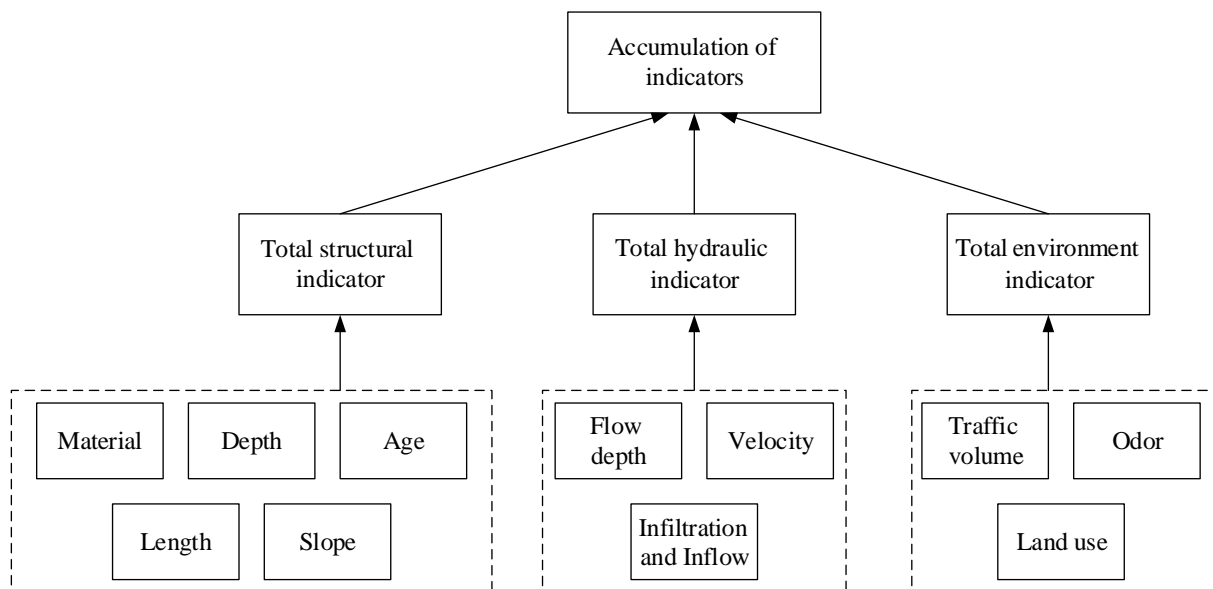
Accumulation of indicators

Total structural indicator

Total hydraulic indicator

Total environment indicator

Material

Depth

Age

Length

Slope

Flow depth

Velocity

Infiltration and Inflow

Traffic volume

Odor

Land use